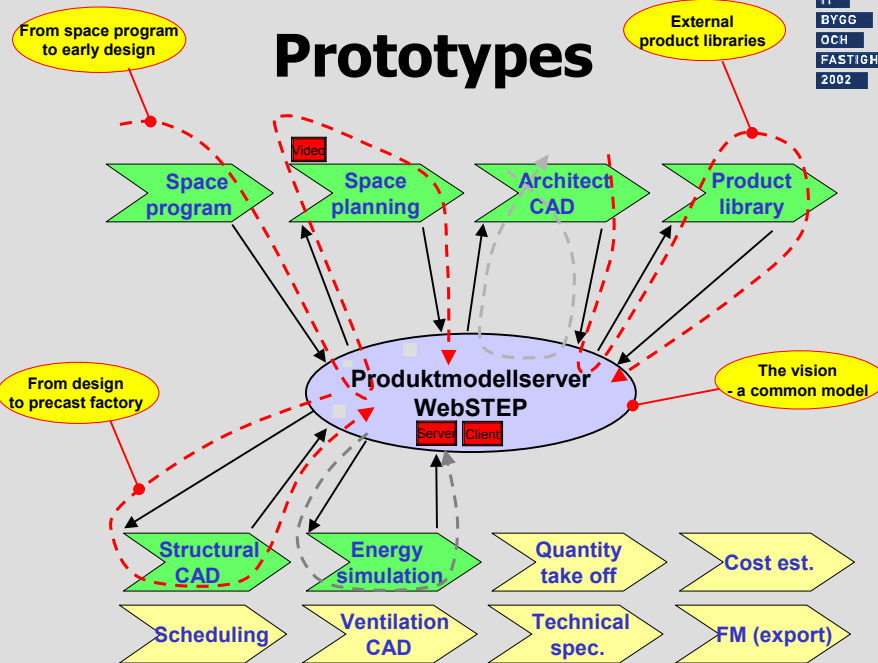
From space program to early design

Prototypes

External product libraries

IT
BYGG
OCH
FASTIGH
2002

Video

Space program

Space planning

Architect CAD

Product library

From design to precast factory

Produktmodellserver WebSTEP

Server Client

The vision - a common model

Structural CAD

Energy simulation

Quantity take off

Cost est.

Scheduling

Ventilation CAD

Technical spec.

FM (export)